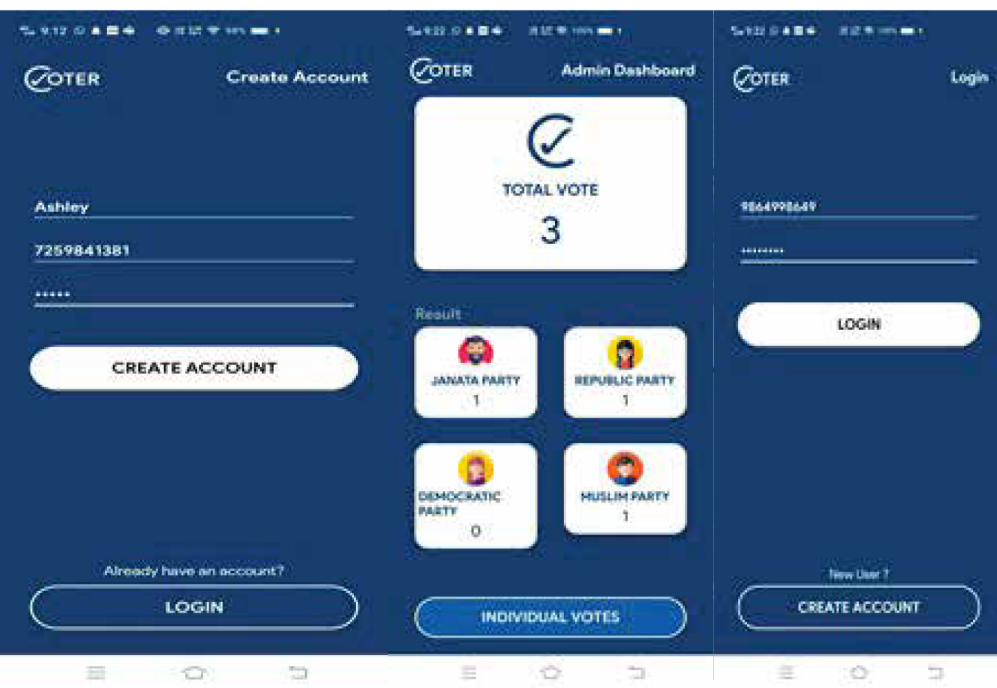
9:12 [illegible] 99%

VOTER

Create Account

Ashley

7259841381

•••••

CREATE ACCOUNT

Already have an account?

LOGIN

9:22 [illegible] 100%

VOTER

Admin Dashboard

TOTAL VOTE

3

Result

JANATA PARTY

1

REPUBLIC PARTY

1

DEMOCRATIC PARTY

0

MUSLIM PARTY

1

INDIVIDUAL VOTES

9:22 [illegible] 100%

VOTER

Login

9864998649

•••••••••

LOGIN

New User ?

CREATE ACCOUNT